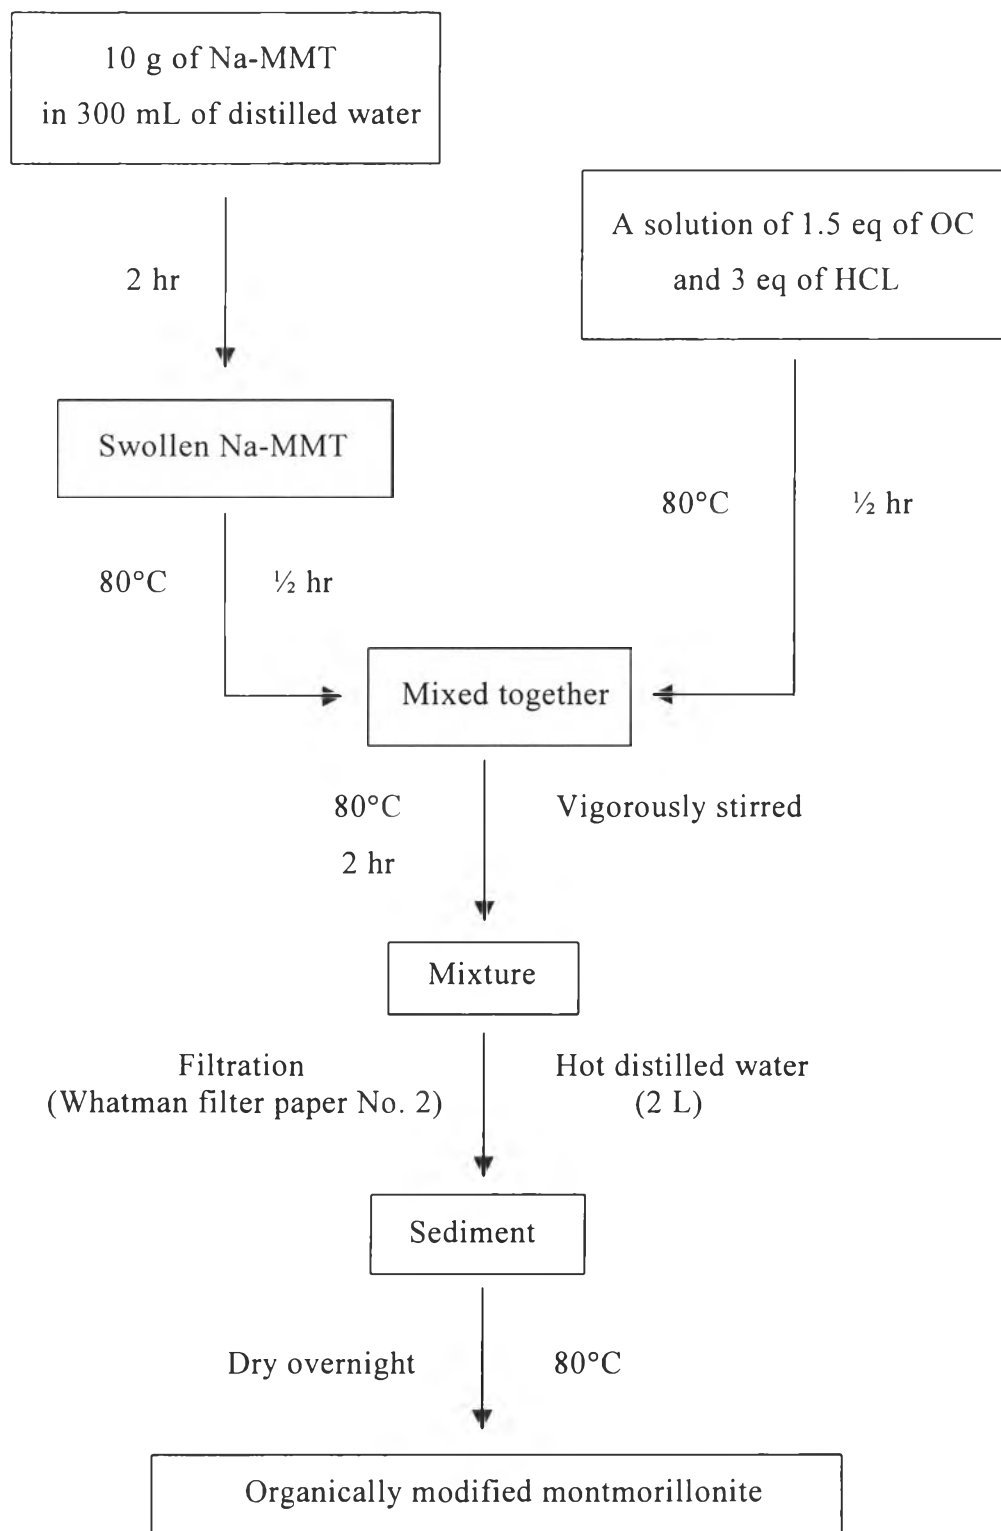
10 g of Na-MMT
in 300 mL of distilled water

2 hr

A solution of 1.5 eq of OC
and 3 eq of HCL

Swollen Na-MMT

80°C

½ hr

80°C

½ hr

Mixed together

80°C
2 hr

Vigorously stirred

Mixture

Filtration
(Whatman filter paper No. 2)

Hot distilled water
(2 L)

Sediment

Dry overnight

80°C

Organically modified montmorillonite